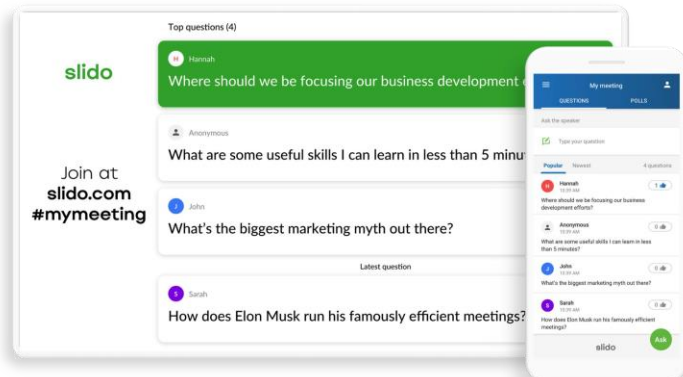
slido

Join at
slido.com
#mymeeting

Top questions (4)

H Hannah
Where should we be focusing our business development e

Anonymous
What are some useful skills I can learn in less than 5 minut

J John
What's the biggest marketing myth out there?

Latest question

S Sarah
How does Elon Musk run his famously efficient meetings?

My meeting
QUESTIONS POLLS

Ask the speaker

Type your question

Popular Newest 4 questions

H Hannah
10:29 AM
Where should we be focusing our business development efforts?
1

Anonymous
10:29 AM
What are some useful skills I can learn in less than 5 minutes?
0

J John
10:30 AM
What's the biggest marketing myth out there?
0

S Sarah
10:30 AM
How does Elon Musk run his famously efficient meetings?
0

slido
Ask